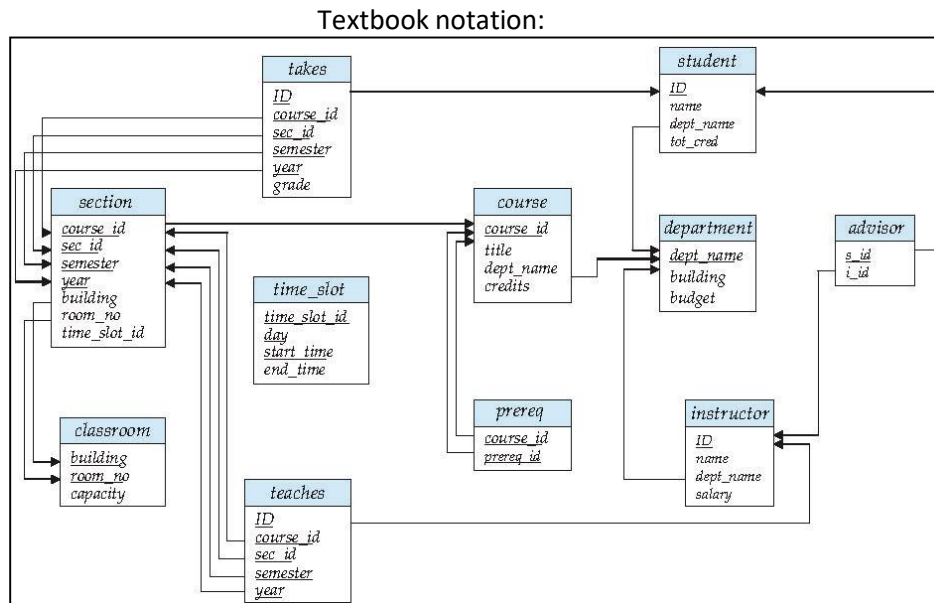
Textbook notation:

takes
ID
course_id
sec_id
semester
year
grade

student
ID
name
dept_name
tot_cred

section
course_id
sec_id
semester
year
building
room_no
time_slot_id

course
course_id
title
dept_name
credits

department
dept_name
building
budget

advisor
s_id
i_id

time_slot
time_slot_id
day
start_time
end_time

prereq
course_id
prereq_id

instructor
ID
name
dept_name
salary

classroom
building
room_no
capacity

teaches
ID
course_id
sec_id
semester
year